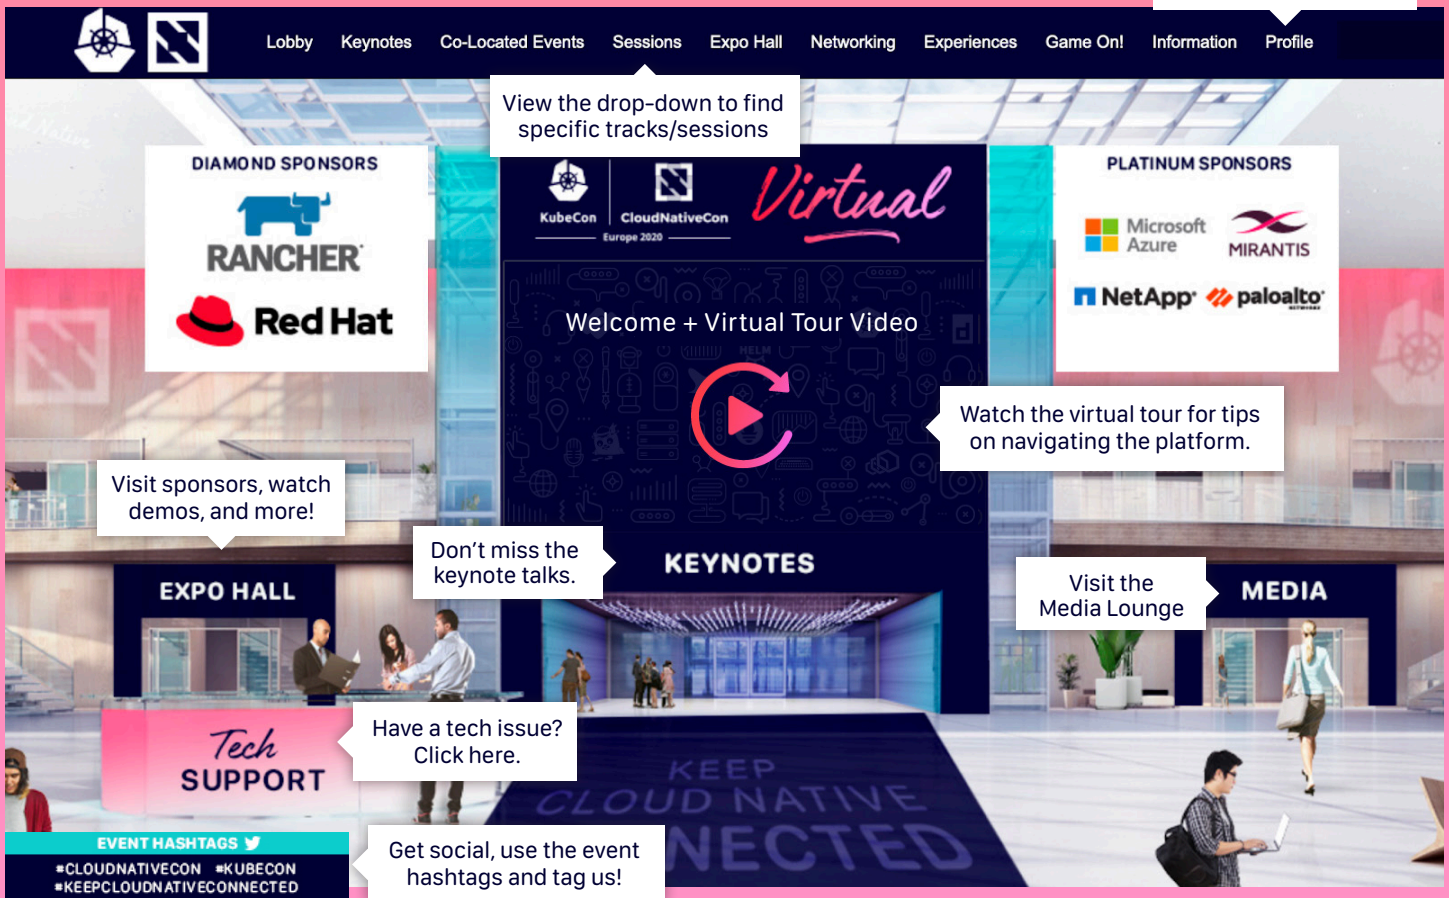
Lobby Keynotes Co-Located Events Sessions Expo Hall Networking Experiences Game On! Information Profile

View the drop-down to find specific tracks/sessions

DIAMOND SPONSORS

RANCHER

Red Hat

KubeCon CloudNativeCon Europe 2020 Virtual

PLATINUM SPONSORS

Microsoft Azure MIRANTIS

NetApp paloalto

Welcome + Virtual Tour Video

Watch the virtual tour for tips on navigating the platform.

Visit sponsors, watch demos, and more!

Don't miss the keynote talks.

KEYNOTES

EXPO HALL

Visit the Media Lounge

MEDIA

Have a tech issue? Click here.

Tech SUPPORT

KEEP CLOUD NATIVE NECTED

EVENT HASHTAGS

#CLOUDNATIVECON #KUBECON #KEEPCLOUDNATIVECONNECTED

Get social, use the event hashtags and tag us!